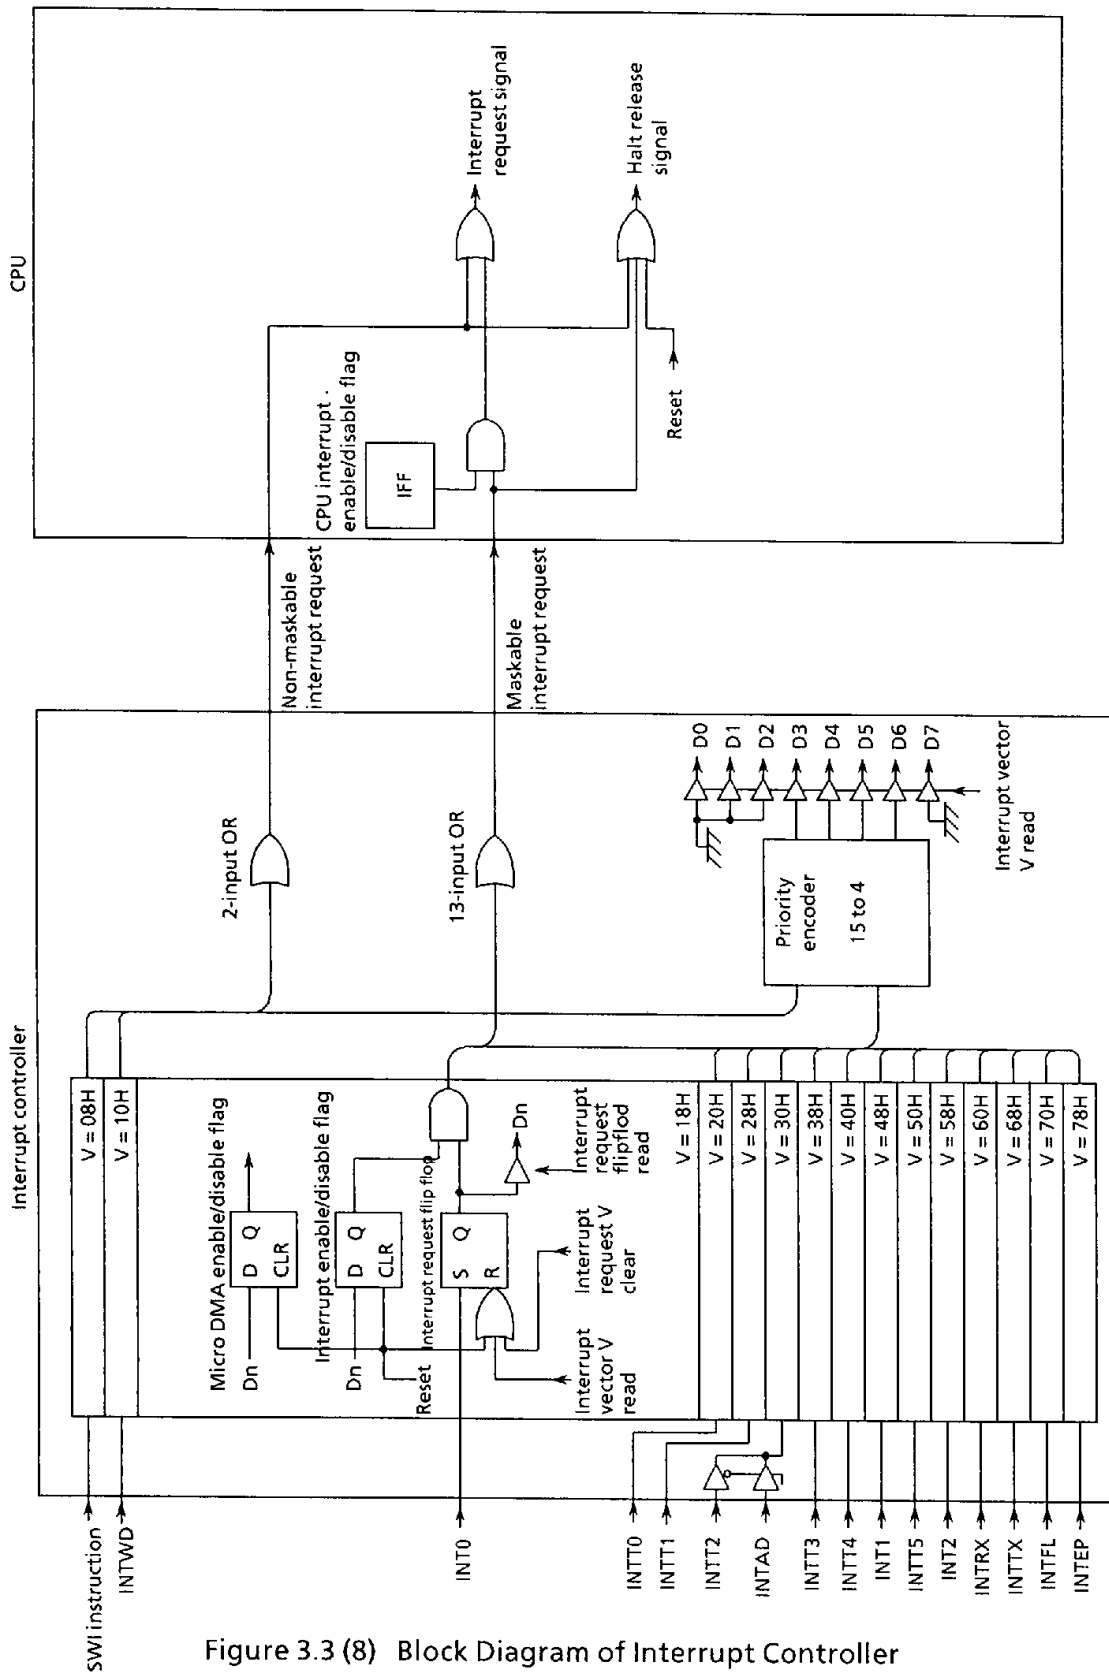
Interrupt controller

SWI instruction
INTWD
INT0
INTT0
INTT1
INTT2
INTAD
INTT3
INTT4
INT1
INTT5
INT2
INTRX
INTTX
INTFL
INTEP

V = 08H
V = 10H
V = 18H
V = 20H
V = 28H
V = 30H
V = 38H
V = 40H
V = 48H
V = 50H
V = 58H
V = 60H
V = 68H
V = 70H
V = 78H

Micro DMA enable/disable flag
D Q
CLR
Dn
Interrupt enable/disable flag
D Q
CLR
Dn
Reset
Interrupt request flip flop
S Q
R
Interrupt vector V read
Interrupt request V clear
Interrupt request flipflod read
Dn

2-input OR
13-input OR
Priority encoder
15 to 4
D0
D1
D2
D3
D4
D5
D6
D7
Interrupt vector V read

Non-maskable interrupt request
Maskable interrupt request

CPU
CPU interrupt enable/disable flag
IFF
Reset
Interrupt request signal
Halt release signal

Figure 3.3 (8) Block Diagram of Interrupt Controller